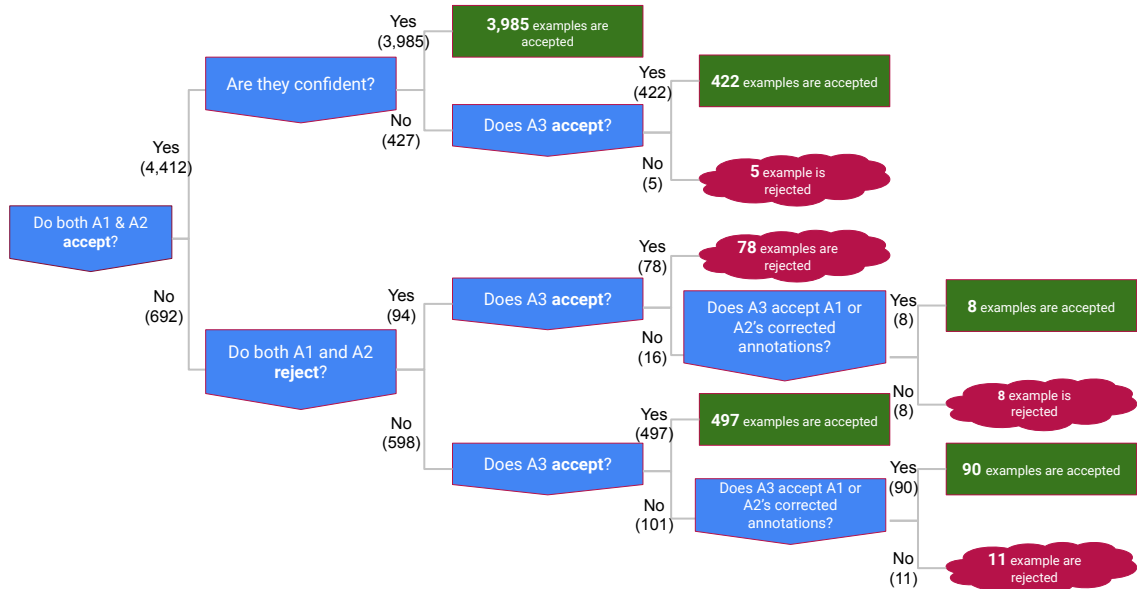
Do both A1 & A2 **accept**?

Yes (4,412)

Are they confident?

Yes (3,985)

**3,985** examples are accepted

No (427)

Does A3 **accept**?

Yes (422)

**422** examples are accepted

No (5)

**5** example is rejected

No (692)

Do both A1 and A2 **reject**?

Yes (94)

Does A3 **accept**?

Yes (78)

**78** examples are rejected

No (16)

Does A3 accept A1 or A2's corrected annotations?

Yes (8)

**8** examples are accepted

No (8)

**8** example is rejected

No (598)

Does A3 **accept**?

Yes (497)

**497** examples are accepted

No (101)

Does A3 accept A1 or A2's corrected annotations?

Yes (90)

**90** examples are accepted

No (11)

**11** example are rejected